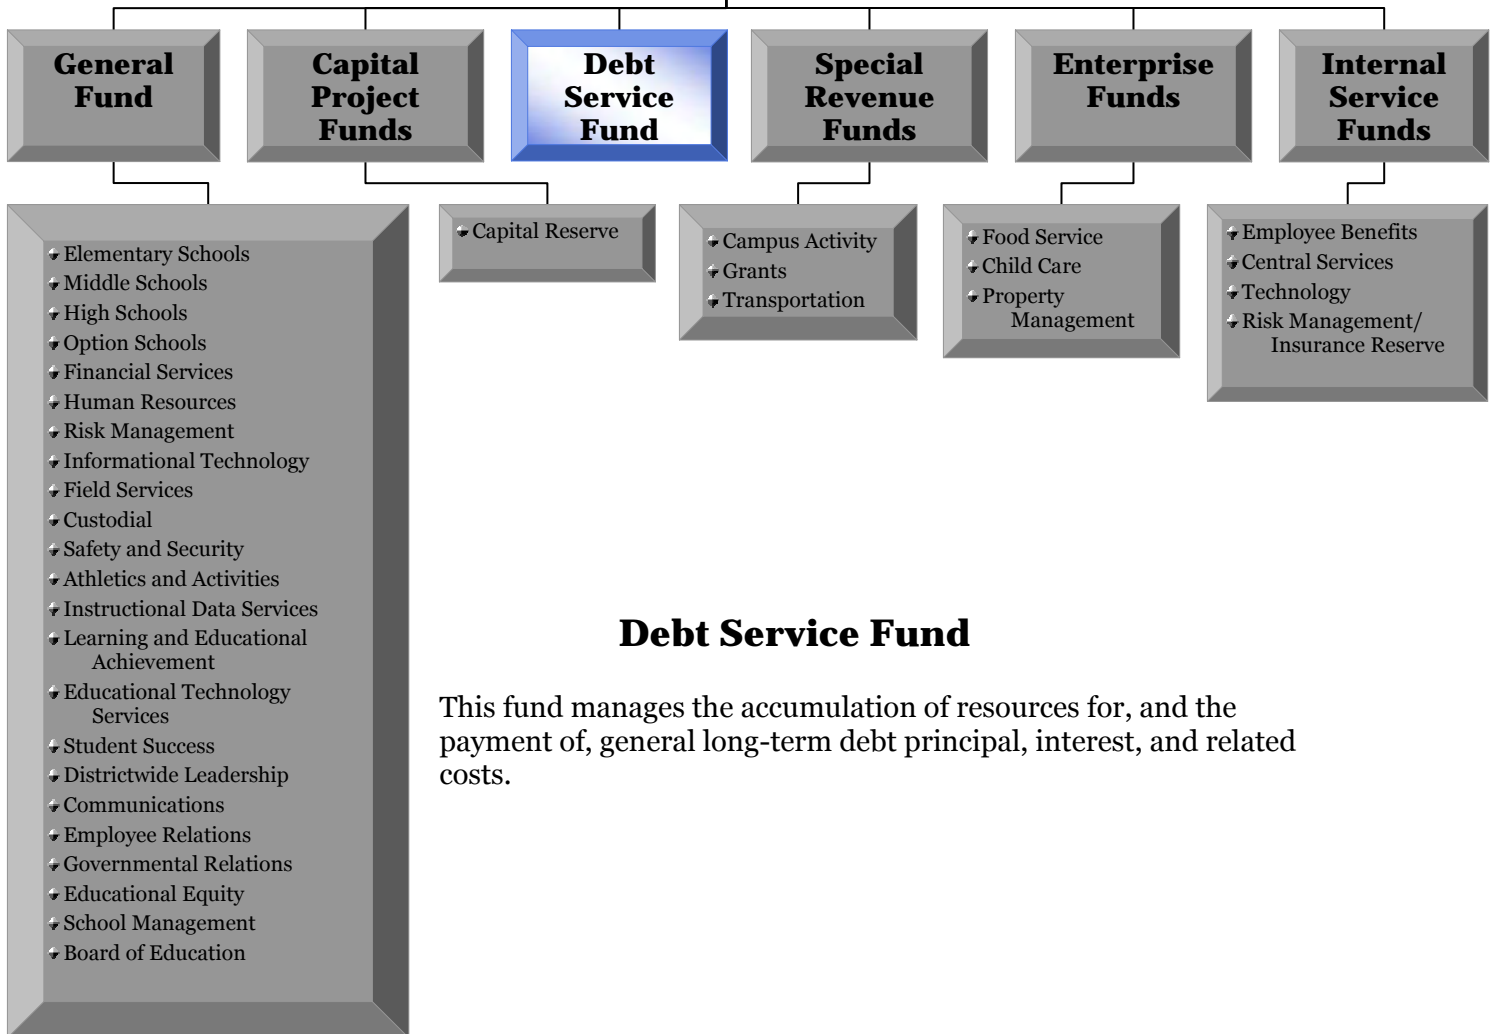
General Fund

Capital Project Funds

Debt Service Fund

Special Revenue Funds

Enterprise Funds

Internal Service Funds

Elementary Schools
Middle Schools
High Schools
Option Schools
Financial Services
Human Resources
Risk Management
Informational Technology
Field Services
Custodial
Safety and Security
Athletics and Activities
Instructional Data Services
Learning and Educational Achievement
Educational Technology Services
Student Success
Districtwide Leadership
Communications
Employee Relations
Governmental Relations
Educational Equity
School Management
Board of Education

Capital Reserve

Campus Activity
Grants
Transportation

Food Service
Child Care
Property Management

Employee Benefits
Central Services
Technology
Risk Management/ Insurance Reserve

Debt Service Fund

This fund manages the accumulation of resources for, and the payment of, general long-term debt principal, interest, and related costs.